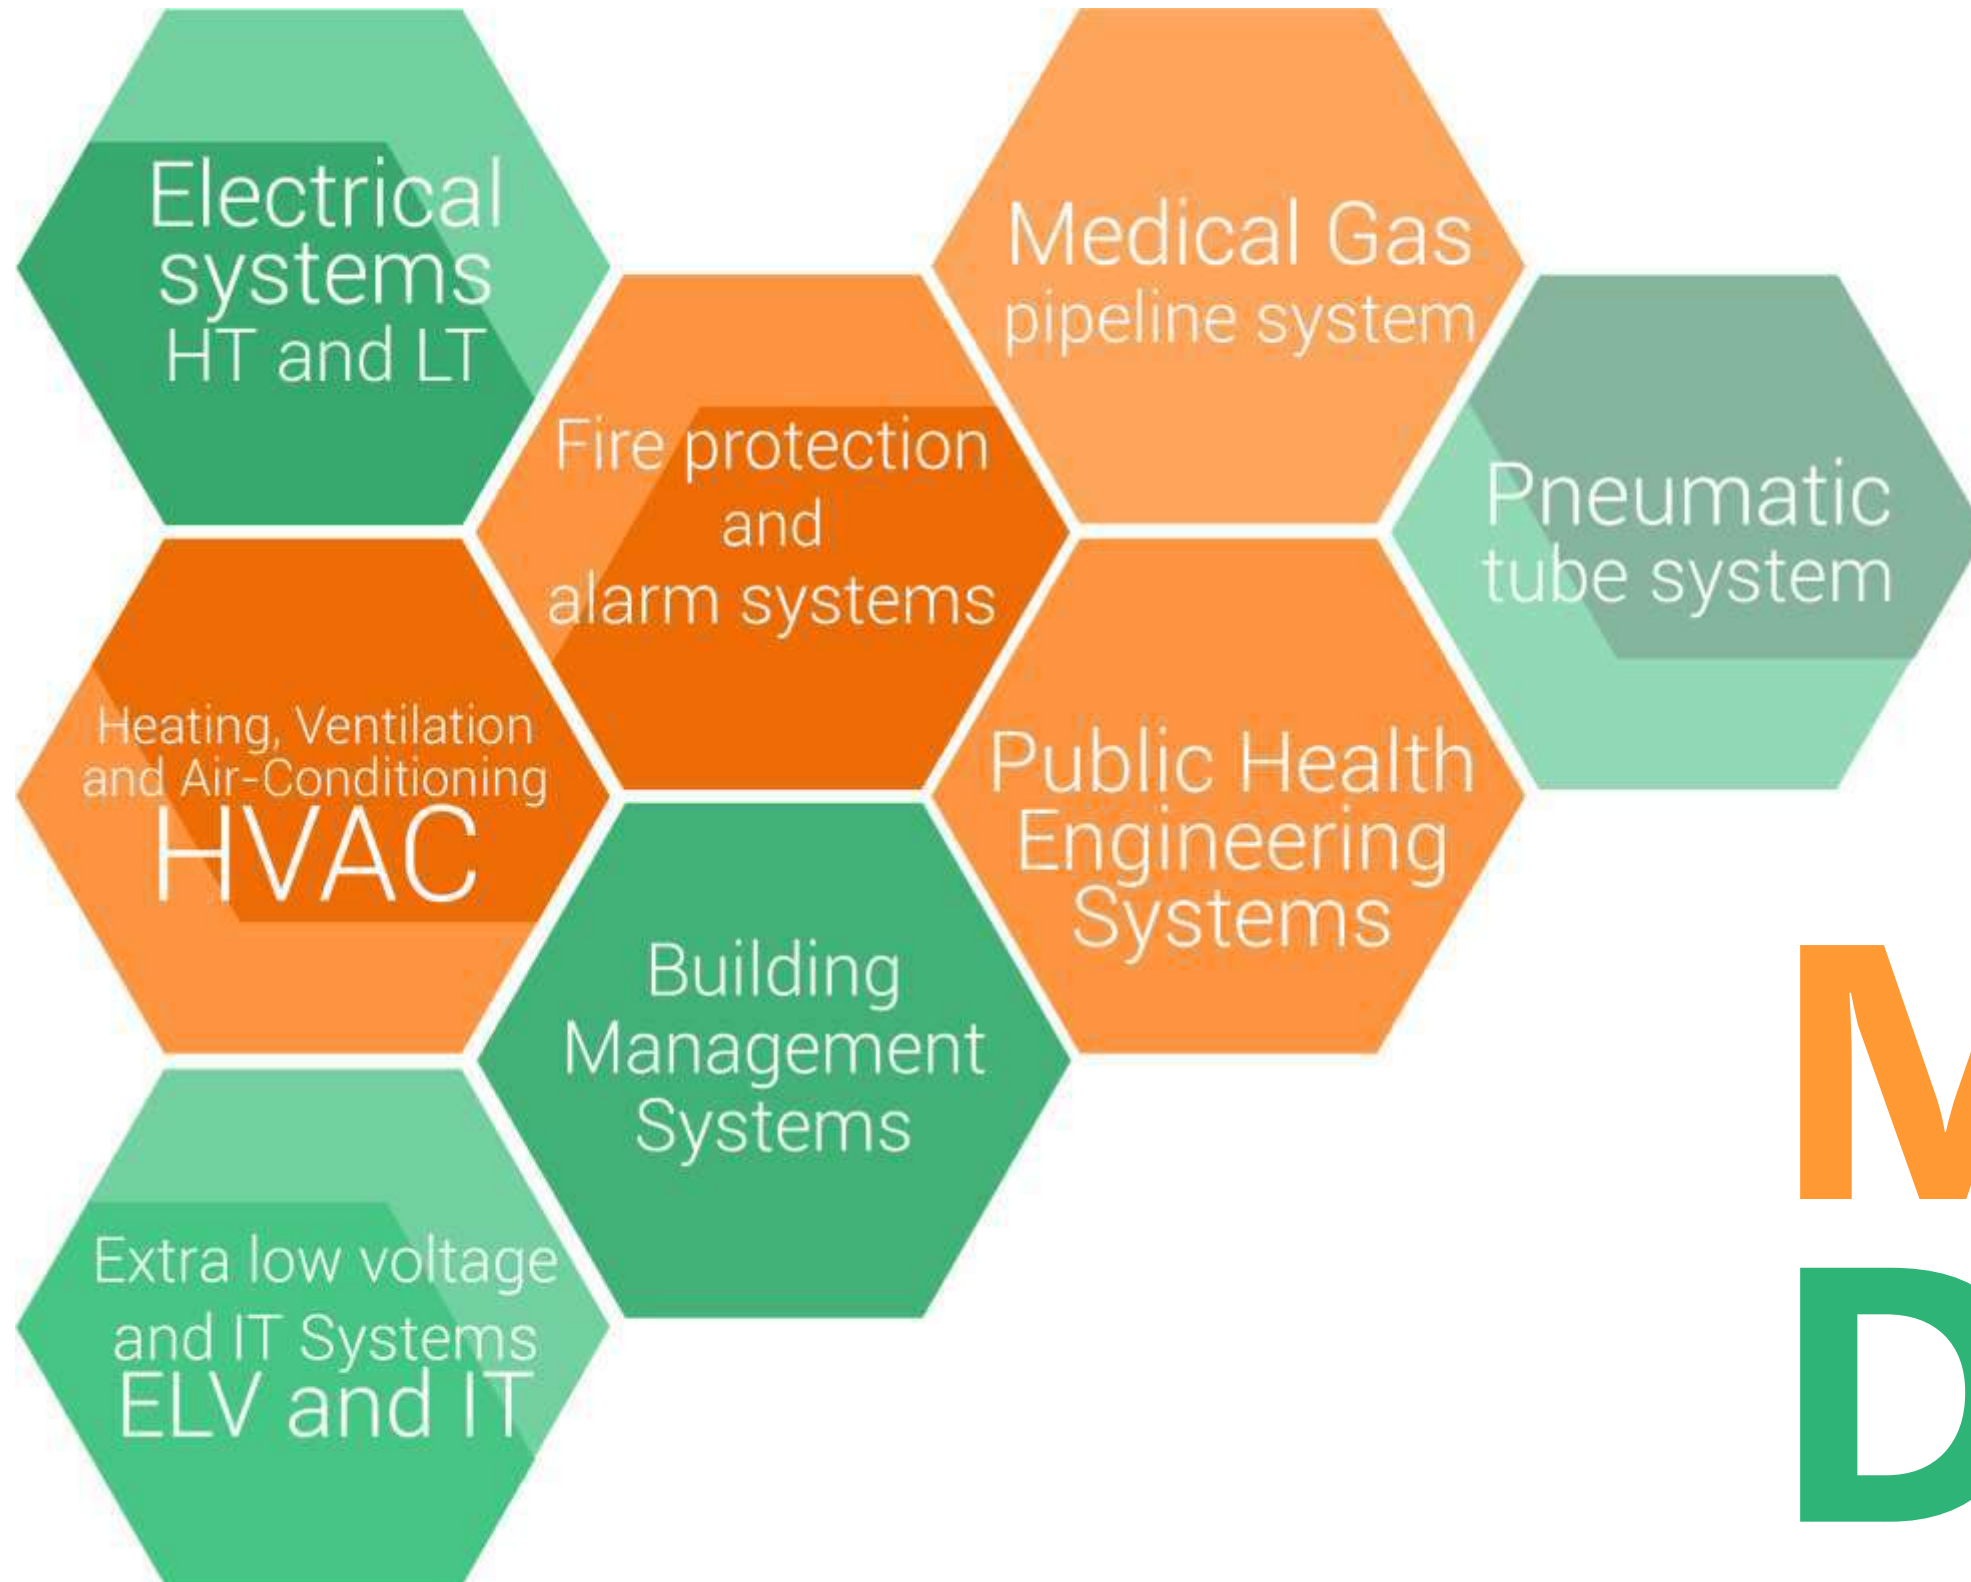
Electrical systems
HT and LT

Medical Gas
pipeline system

Fire protection
and
alarm systems

Pneumatic
tube system

Heating, Ventilation
and Air-Conditioning
HVAC

Public Health
Engineering
Systems

Building
Management
Systems

Extra low voltage
and IT Systems
ELV and IT

M
D